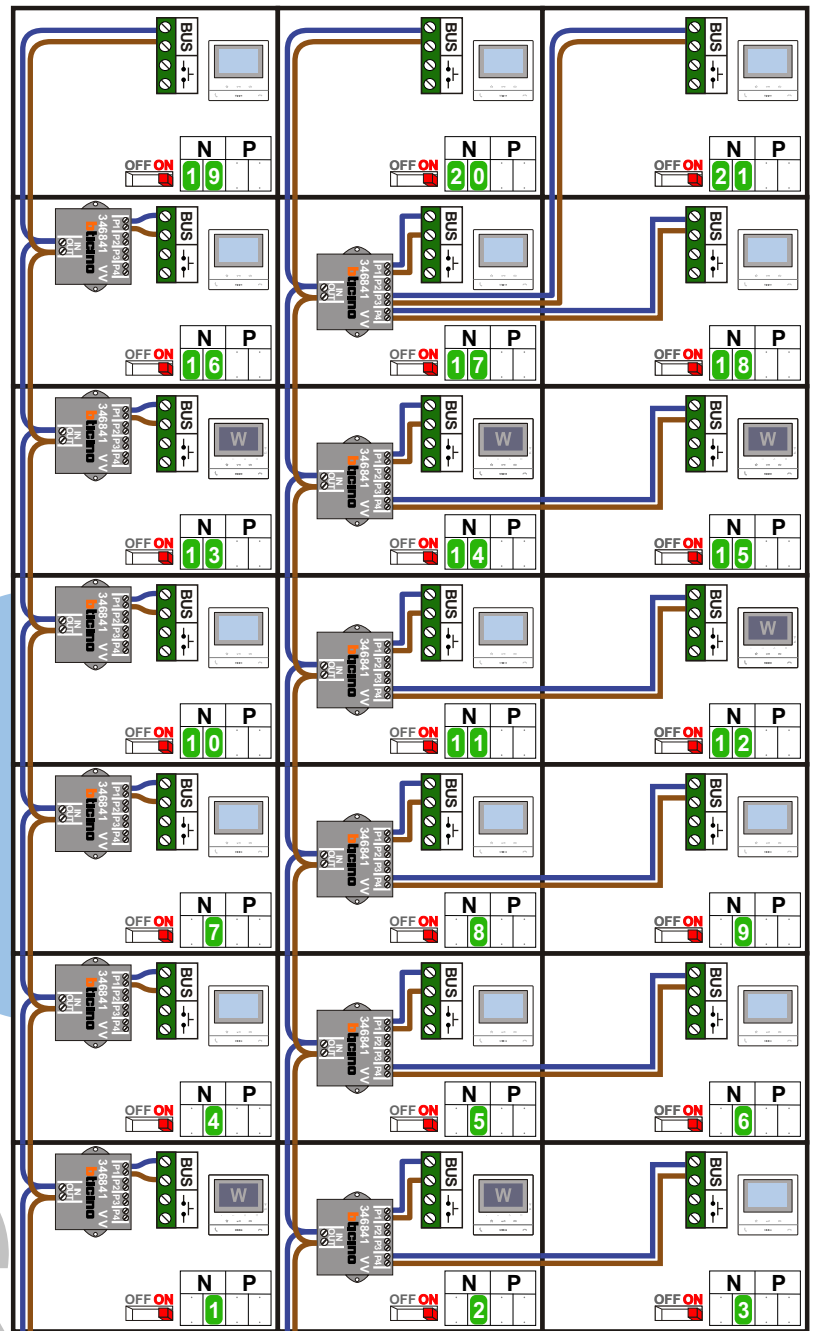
BUS
N P
OFF ON 19
BUS
N P
OFF ON 20
BUS
N P
OFF ON 21

346841 VV bticino IN OUT P1 P2 P3 P4
BUS
N P
OFF ON 16
346841 VV bticino IN OUT P1 P2 P3 P4
BUS
N P
OFF ON 17
BUS
N P
OFF ON 18

346841 VV bticino IN OUT P1 P2 P3 P4
BUS
W
N P
OFF ON 13
346841 VV bticino IN OUT P1 P2 P3 P4
BUS
W
N P
OFF ON 14
BUS
W
N P
OFF ON 15

346841 VV bticino IN OUT P1 P2 P3 P4
BUS
N P
OFF ON 10
346841 VV bticino IN OUT P1 P2 P3 P4
BUS
N P
OFF ON 11
BUS
W
N P
OFF ON 12

346841 VV bticino IN OUT P1 P2 P3 P4
BUS
N P
OFF ON 7
346841 VV bticino IN OUT P1 P2 P3 P4
BUS
N P
OFF ON 8
BUS
N P
OFF ON 9

346841 VV bticino IN OUT P1 P2 P3 P4
BUS
N P
OFF ON 4
346841 VV bticino IN OUT P1 P2 P3 P4
BUS
N P
OFF ON 5
BUS
N P
OFF ON 6

346841 VV bticino IN OUT P1 P2 P3 P4
BUS
W
N P
OFF ON 1
346841 VV bticino IN OUT P1 P2 P3 P4
BUS
W
N P
OFF ON 2
BUS
N P
OFF ON 3